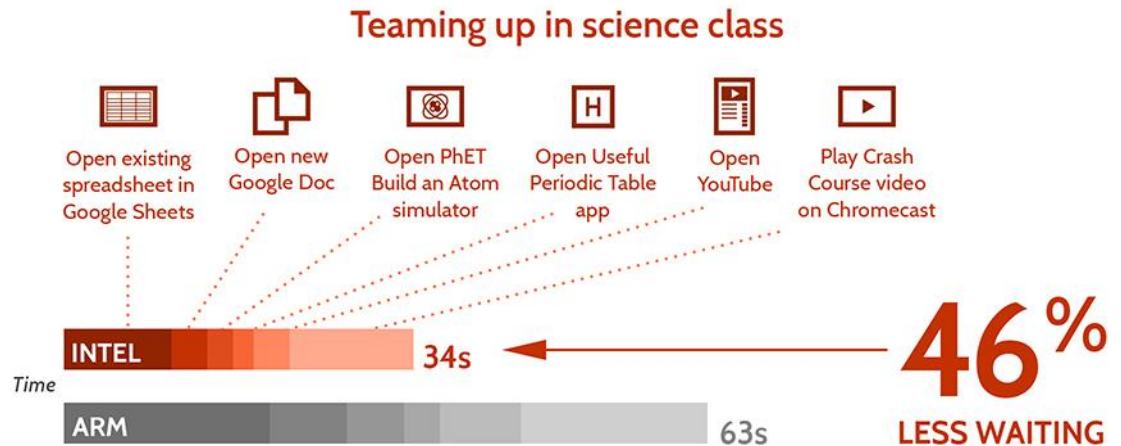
Teaming up in science class

H

Open existing spreadsheet in Google Sheets

Open new Google Doc

Open PhET Build an Atom simulator

Open Useful Periodic Table app

Open YouTube

Play Crash Course video on Chromecast

INTEL

34s

Time

ARM

63s

46%

LESS WAITING